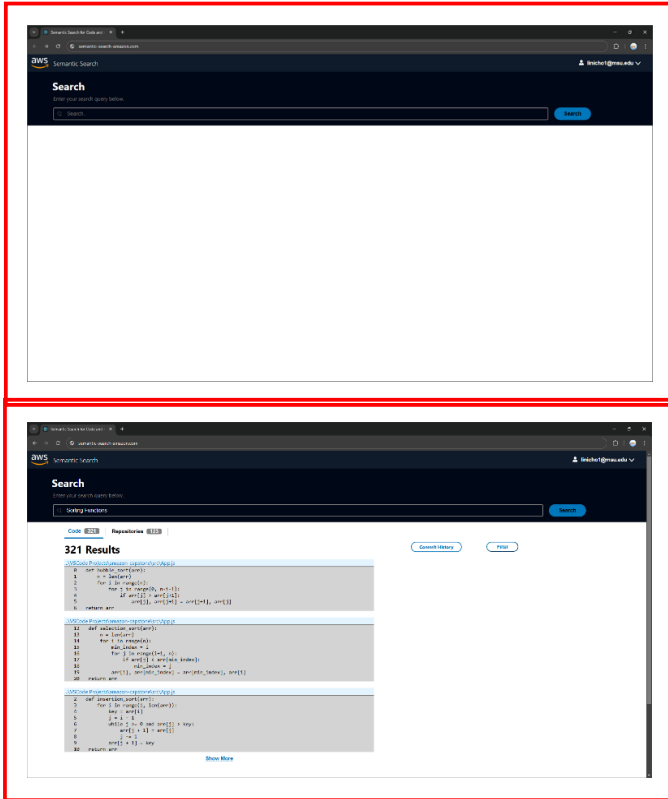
Semantic Search for Code and
semantic-search-amazon.com
aws Semantic Search
linicho1@msu.edu
Search
Enter your search query below.
Search...
Search

Semantic Search for Code and
semantic-search-amazon.com
aws Semantic Search
linicho1@msu.edu
Search
Enter your search query below.
Sorting Functions
Search
Code 321 Repositories 123
321 Results
Commit History
Filter
...\VSCode Projects\amazon-capstone\src\App.js
0 def bubble_sort(arr):
1 n = len(arr)
2 for i in range(n):
3 for j in range(0, n-i-1):
4 if arr[j] > arr[j+1]:
5 arr[j], arr[j+1] = arr[j+1], arr[j]
6 return arr
...\VSCode Projects\amazon-capstone\src\App.js
12 def selection_sort(arr):
13 n = len(arr)
14 for i in range(n):
15 min_index = i
16 for j in range(i+1, n):
17 if arr[j] < arr[min_index]:
18 min_index = j
19 arr[i], arr[min_index] = arr[min_index], arr[i]
20 return arr
...\VSCode Projects\amazon-capstone\src\App.js
2 def insertion_sort(arr):
3 for i in range(1, len(arr)):
4 key = arr[i]
5 j = i - 1
6 while j >= 0 and arr[j] > key:
7 arr[j + 1] = arr[j]
8 j -= 1
9 arr[j + 1] = key
10 return arr
Show More